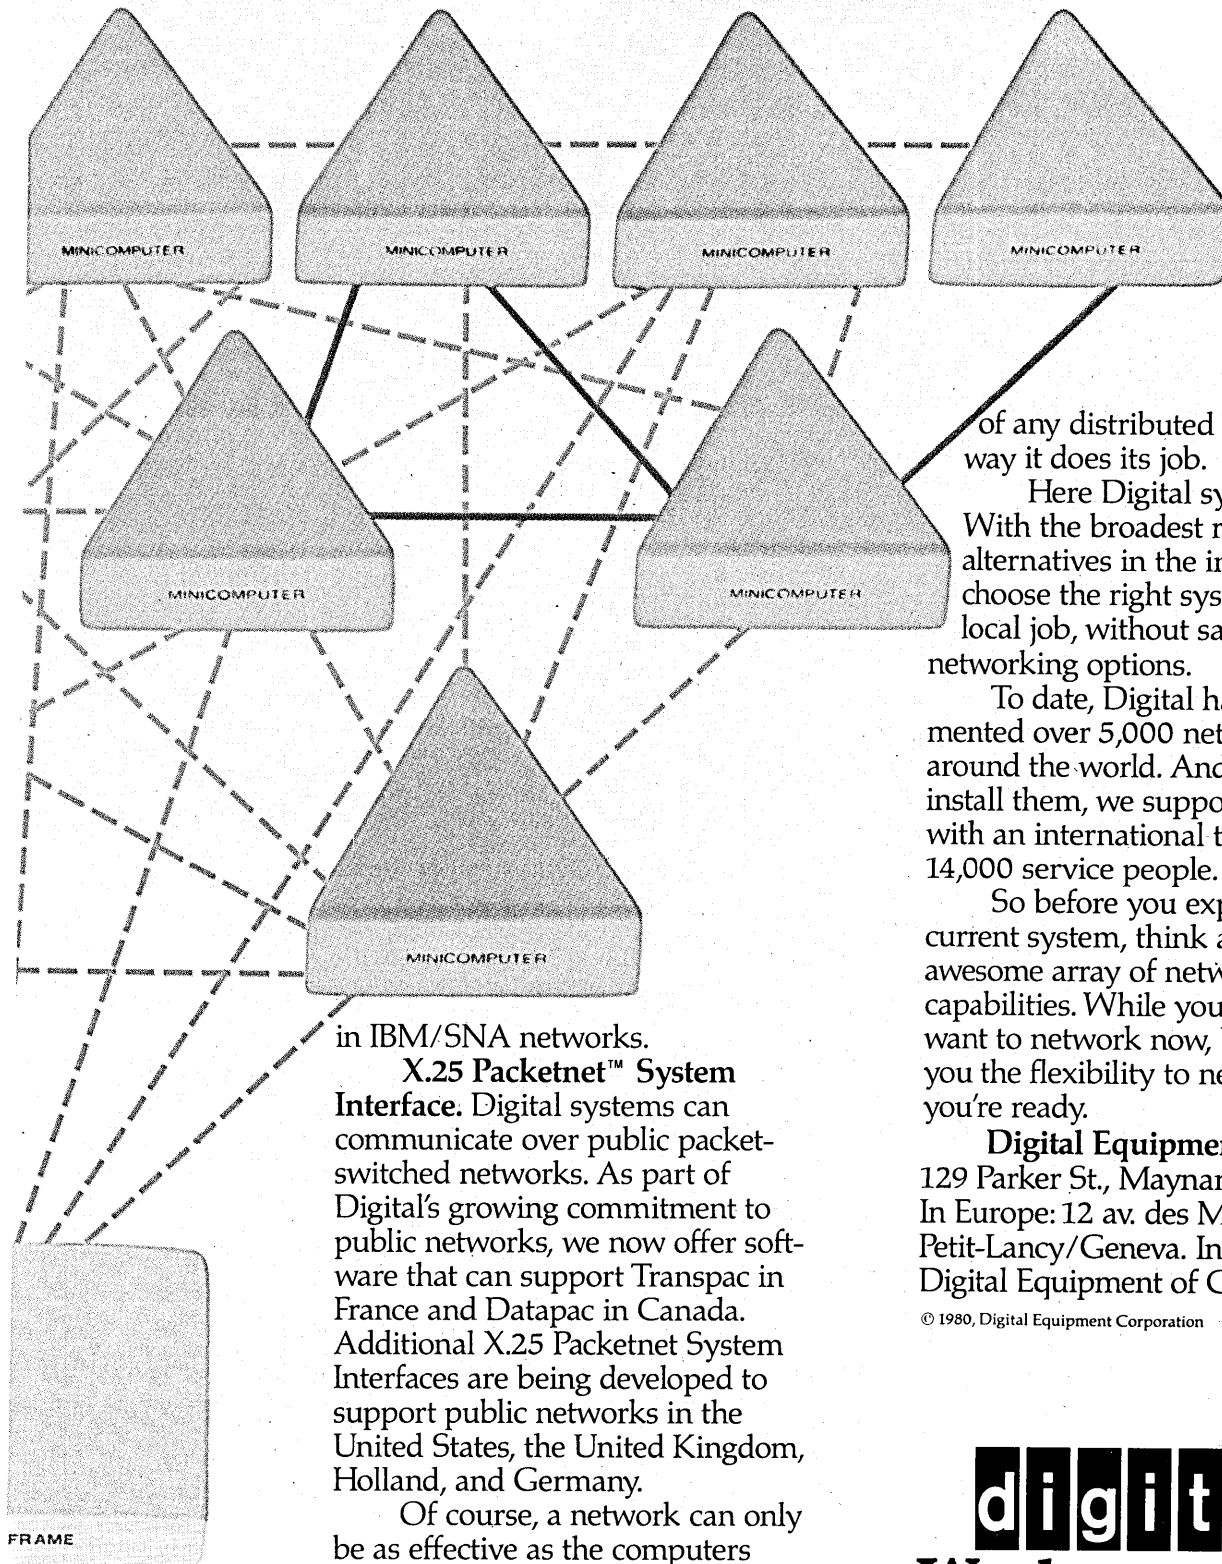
MINICOMPUTER

MINICOMPUTER

MINICOMPUTER

MINICOMPUTER

MINICOMPUTER

MINICOMPUTER

MINICOMPUTER

in IBM/SNA networks.

X.25 Packetnet™ System Interface. Digital systems can communicate over public packet-switched networks. As part of Digital's growing commitment to public networks, we now offer software that can support Transpac in France and Datapac in Canada. Additional X.25 Packetnet System Interfaces are being developed to support public networks in the United States, the United Kingdom, Holland, and Germany.

Of course, a network can only be as effective as the computers

of any distributed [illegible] way it does its job.

Here Digital sy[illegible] With the broadest r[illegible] alternatives in the in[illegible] choose the right sys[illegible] local job, without sa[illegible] networking options.

To date, Digital ha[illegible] mented over 5,000 net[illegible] around the world. And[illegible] install them, we suppo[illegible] with an international t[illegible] 14,000 service people.

So before you exp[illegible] current system, think a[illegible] awesome array of netw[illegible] capabilities. While you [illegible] want to network now, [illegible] you the flexibility to ne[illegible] you're ready.

Digital Equipmen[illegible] 129 Parker St., Maynar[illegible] In Europe: 12 av. des M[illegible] Petit-Lancy/Geneva. In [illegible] Digital Equipment of C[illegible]

© 1980, Digital Equipment Corporation

FRAME

digit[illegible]